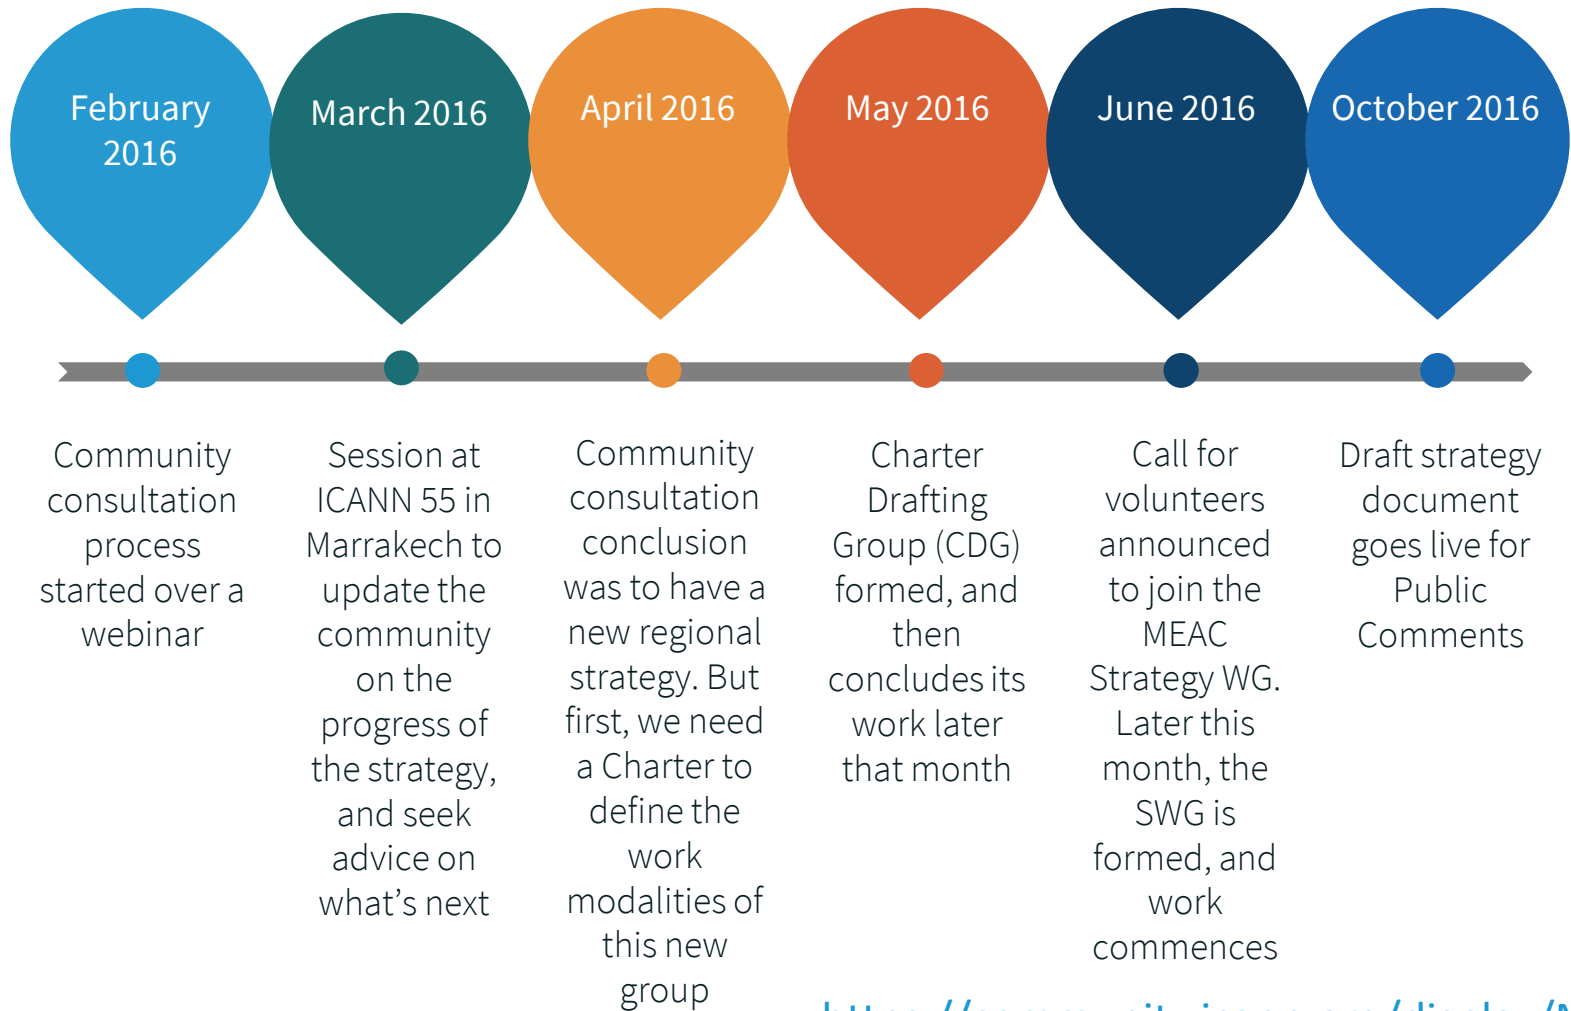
February 2016

March 2016

April 2016

May 2016

June 2016

October 2016

Community consultation process started over a webinar

Session at ICANN 55 in Marrakech to update the community on the progress of the strategy, and seek advice on what's next

Community consultation conclusion was to have a new regional strategy. But first, we need a Charter to define the work modalities of this new group

Charter Drafting Group (CDG) formed, and then concludes its work later that month

Call for volunteers announced to join the MEAC Strategy WG. Later this month, the SWG is formed, and work commences

Draft strategy document goes live for Public Comments

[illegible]